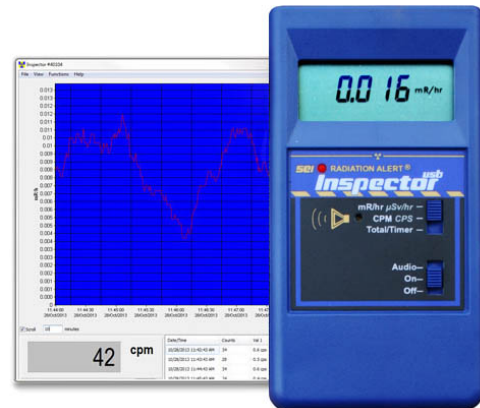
Inspector #40334

File View Functions Help

0.013
0.013
0.012
0.012
0.011
0.011
0.01
0.01
0.009
0.009
0.008
0.008
0.007
0.007
0.006
0.006
0.005
0.005
0.004
0.004
0.003
0.003
0.002
0.002
0.001
0.001
0.000

mR/h

11:44:00 28/Oct/2013
11:44:30 28/Oct/2013
11:45:00 28/Oct/2013
11:45:30 28/Oct/2013
11:46:00 28/Oct/2013
11:46:30 28/Oct/2013
11:47

Scroll 10 minutes

42 cpm

| Date/Time | Counts | Val 1 |
|---|---|---|
| 10/28/2013 11:43:43 AM | 34 | 0.4 cps |
| 10/28/2013 11:43:43 AM | 28 | 0.4 cps |
| 10/28/2013 11:44:43 AM | 24 | 0.4 cps |
| 10/28/2013 11:45:43 AM | 24 | 0.4 cps |
| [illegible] | | |

0.016 mR/hr

SEI RADIATION ALERT®

Inspector usb

mR/hr μSv/hr
CPM CPS
Total/Timer

Audio
On
Off